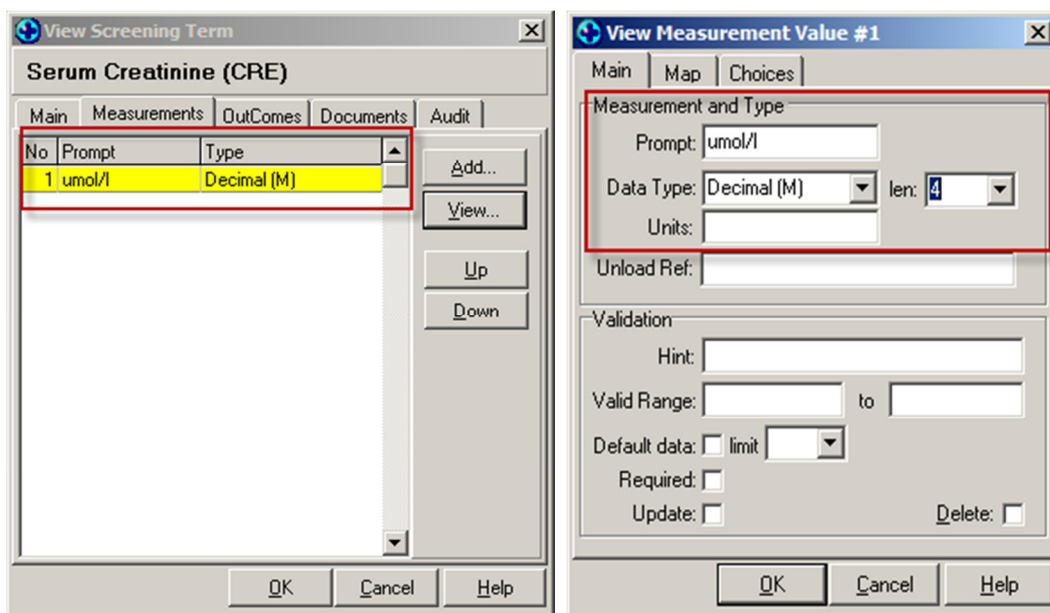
View Screening Term

Serum Creatinine (CRE)

Main | Measurements | OutComes | Documents | Audit

| No | Prompt | Type |
|---|---|---|
| 1 | umol/l | Decimal (M) |

Add...
View...
Up
Down

OK | Cancel | Help

View Measurement Value #1

Main | Map | Choices

Measurement and Type
Prompt: umol/l
Data Type: Decimal (M) len: 4
Units:
Unload Ref:

Validation
Hint:
Valid Range: to
Default data: limit
Required:
Update: Delete:

OK | Cancel | Help